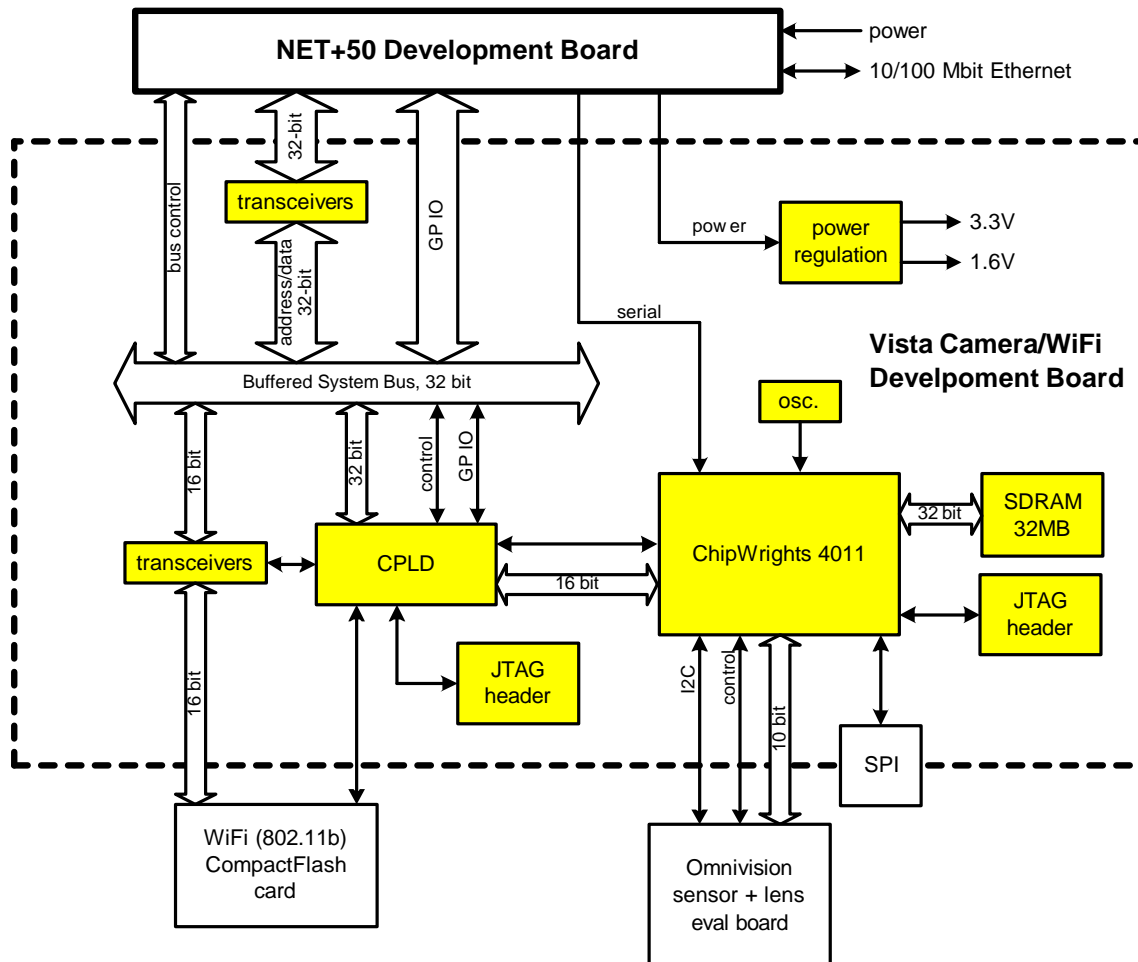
NET+50 Development Board

power

10/100 Mbit Ethernet

bus control

32-bit

transceivers

address/data 32-bit

GP IO

pow er

power regulation

3.3V

1.6V

serial

Vista Camera/WiFi Develpoment Board

Buffered System Bus, 32 bit

osc.

16 bit

32 bit

control

GP IO

ChipWrights 4011

32 bit

SDRAM 32MB

transceivers

CPLD

16 bit

JTAG header

JTAG header

16 bit

I2C

control

10 bit

SPI

WiFi (802.11b) CompactFlash card

Omnivision sensor + lens eval board